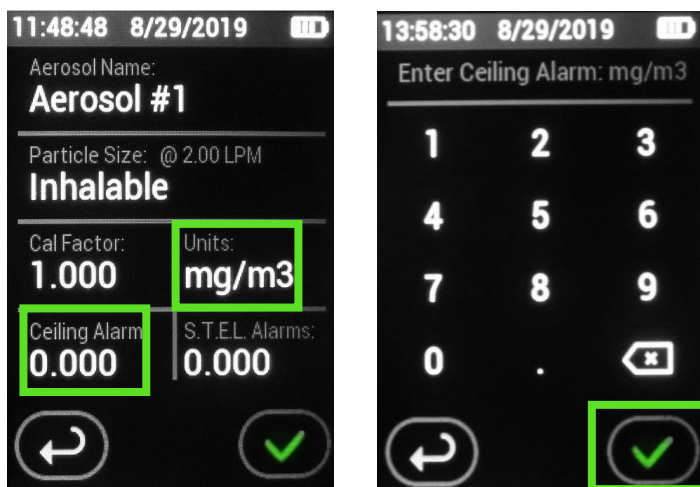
11:48:48 8/29/2019

Aerosol Name:
Aerosol #1

Particle Size: @ 2.00 LPM
Inhalable

Cal Factor:
1.000

Units:
mg/m3

Ceiling Alarm
0.000

S.T.E.L. Alarms:
0.000

13:58:30 8/29/2019

Enter Ceiling Alarm: mg/m3

1 2 3
4 5 6
7 8 9
0 .